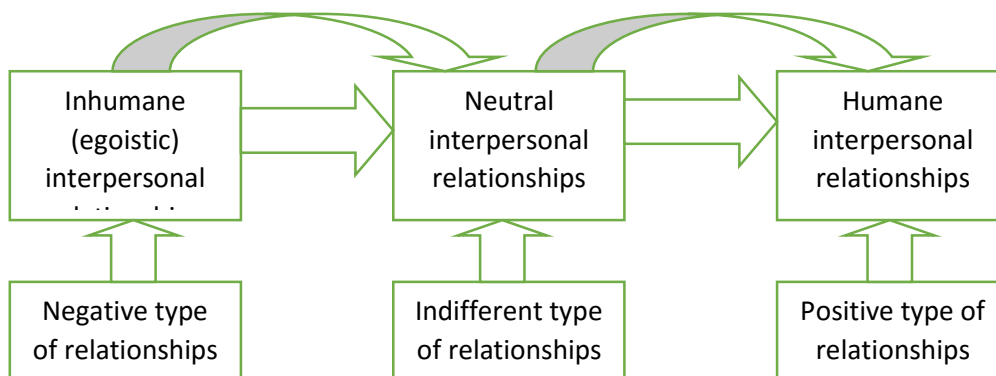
Inhumane (egoistic) interpersonal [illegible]

Neutral interpersonal relationships

Humane interpersonal relationships

Negative type of relationships

Indifferent type of relationships

Positive type of relationships